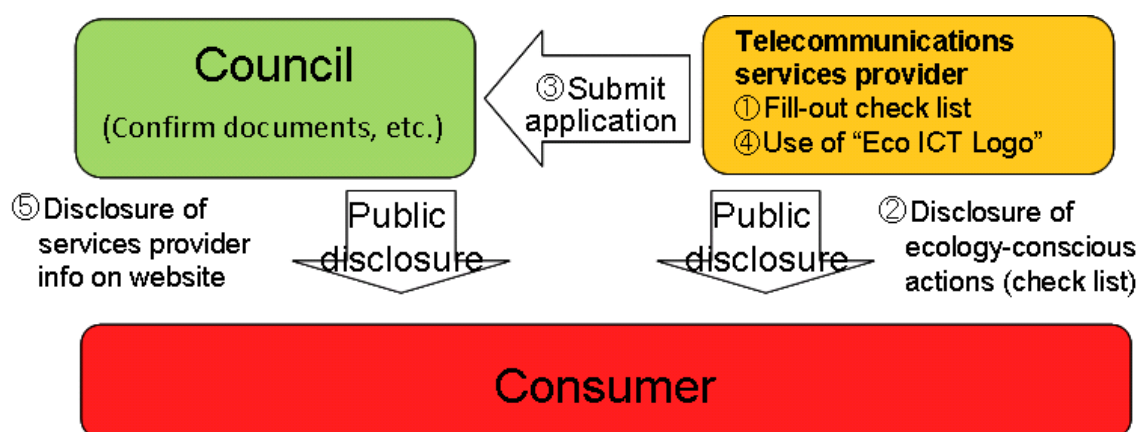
Council
(Confirm documents, etc.)

③Submit application

Telecommunications services provider
①Fill-out check list
④Use of "Eco ICT Logo"

⑤Disclosure of services provider info on website

Public disclosure

Public disclosure

②Disclosure of ecology-conscious actions (check list)

Consumer